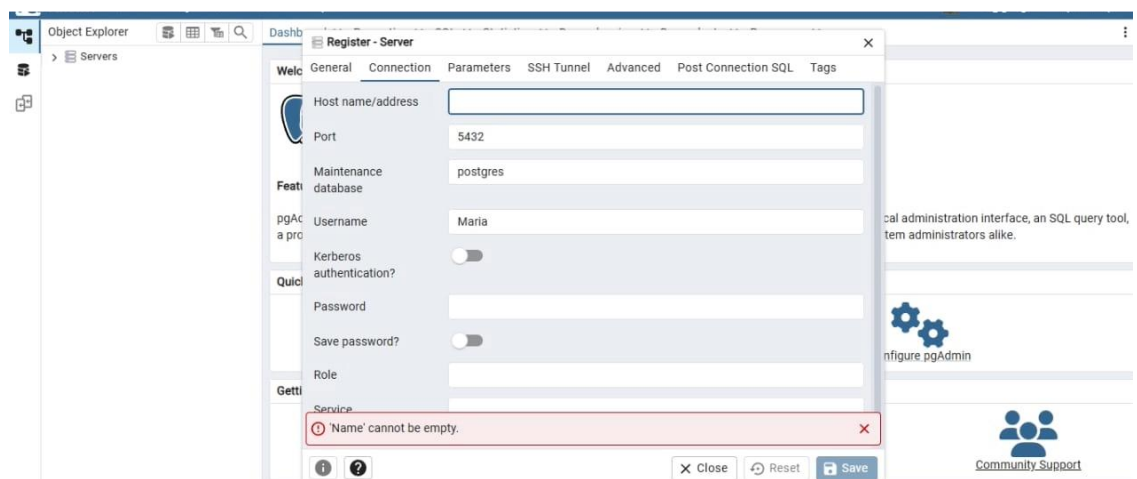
Object Explorer
> Servers
Dashb
Welc
Featu
pgAc
a pro
Quicl
Getti
Register - Server
×
General Connection Parameters SSH Tunnel Advanced Post Connection SQL Tags
Host name/address
Port
5432
Maintenance database
postgres
Username
Maria
Kerberos authentication?
Password
Save password?
Role
Service
'Name' cannot be empty.
×
× Close
Reset
Save
cal administration interface, an SQL query tool,
tem administrators alike.
nfigure pgAdmin
Community Support